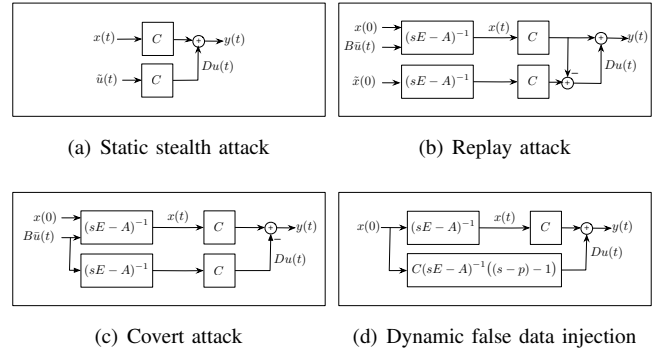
$x(t)$ $C$ $+$ $y(t)$

$\tilde{u}(t)$ $C$ $Du(t)$

(a) Static stealth attack

$x(0)$ $B\bar{u}(t)$ $(sE-A)^{-1}$ $x(t)$ $C$ $+$ $y(t)$

$\tilde{x}(0)$ $(sE-A)^{-1}$ $C$ $-$ $+$ $Du(t)$

(b) Replay attack

$x(0)$ $B\bar{u}(t)$ $(sE-A)^{-1}$ $x(t)$ $C$ $+$ $y(t)$ $-$

$(sE-A)^{-1}$ $C$ $Du(t)$

(c) Covert attack

$x(0)$ $(sE-A)^{-1}$ $x(t)$ $C$ $+$ $y(t)$

$C(sE-A)^{-1}\big((s-p)-1\big)$ $Du(t)$

(d) Dynamic false data injection